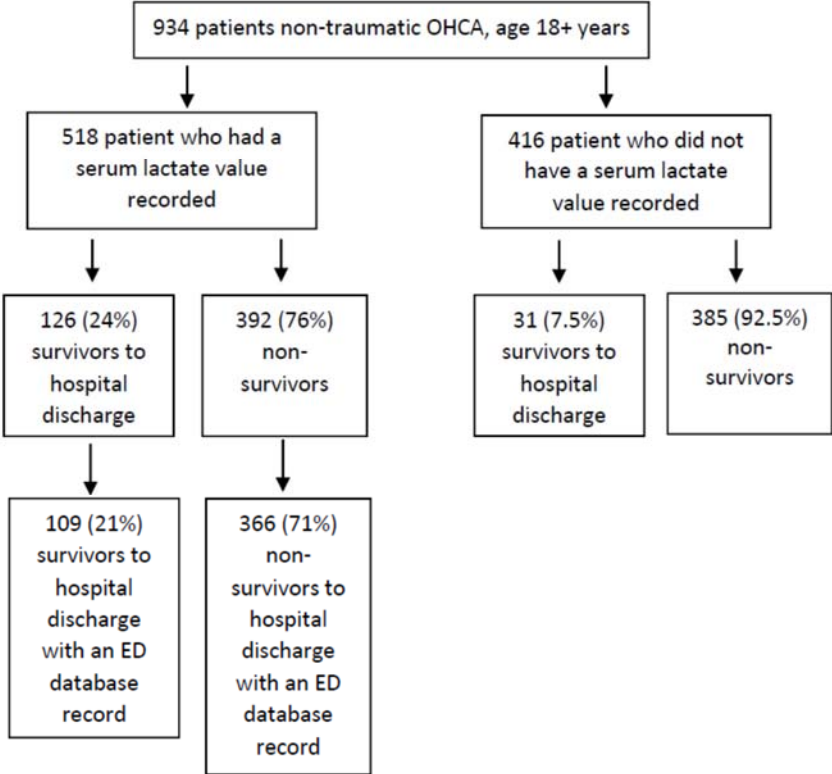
934 patients non-traumatic OHCA, age 18+ years

518 patient who had a serum lactate value recorded

416 patient who did not have a serum lactate value recorded

126 (24%) survivors to hospital discharge

392 (76%) non-survivors

31 (7.5%) survivors to hospital discharge

385 (92.5%) non-survivors

109 (21%) survivors to hospital discharge with an ED database record

366 (71%) non-survivors to hospital discharge with an ED database record